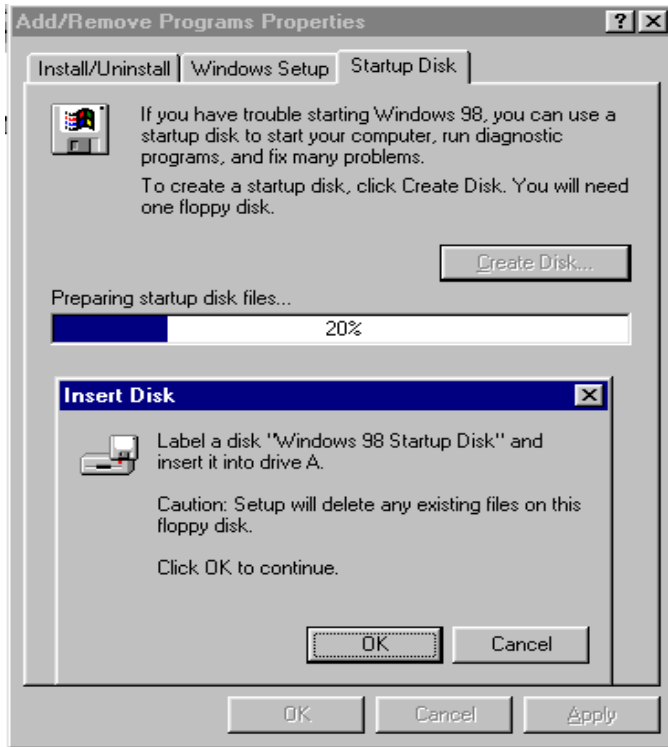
Add/Remove Programs Properties

?
X

Install/Uninstall
Windows Setup
Startup Disk

If you have trouble starting Windows 98, you can use a startup disk to start your computer, run diagnostic programs, and fix many problems.

To create a startup disk, click Create Disk. You will need one floppy disk.

Create Disk...

Preparing startup disk files...

20%

Insert Disk

X

Label a disk "Windows 98 Startup Disk" and insert it into drive A.

Caution: Setup will delete any existing files on this floppy disk.

Click OK to continue.

OK
Cancel

OK
Cancel
Apply